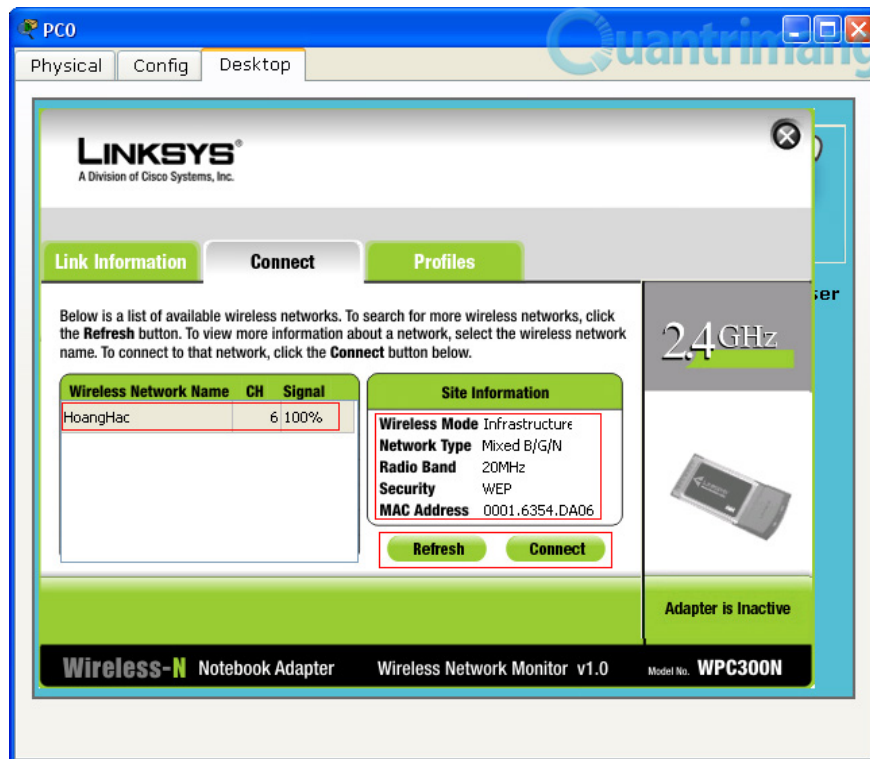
PC0

Physical | Config | Desktop

Quantrimang

LINKSYS®
A Division of Cisco Systems, Inc.

Link Information | Connect | Profiles

Below is a list of available wireless networks. To search for more wireless networks, click the **Refresh** button. To view more information about a network, select the wireless network name. To connect to that network, click the **Connect** button below.

| Wireless Network Name | CH | Signal |
|---|---|---|
| HoangHac | 6 | 100% |

Site Information

| | |
|---|---|
| Wireless Mode | Infrastructure |
| Network Type | Mixed B/G/N |
| Radio Band | 20MHz |
| Security | WEP |
| MAC Address | 0001.6354.DA06 |

Refresh | Connect

2.4 GHz

ser

Adapter is Inactive

Wireless-N Notebook Adapter   Wireless Network Monitor v1.0   Model No. WPC300N